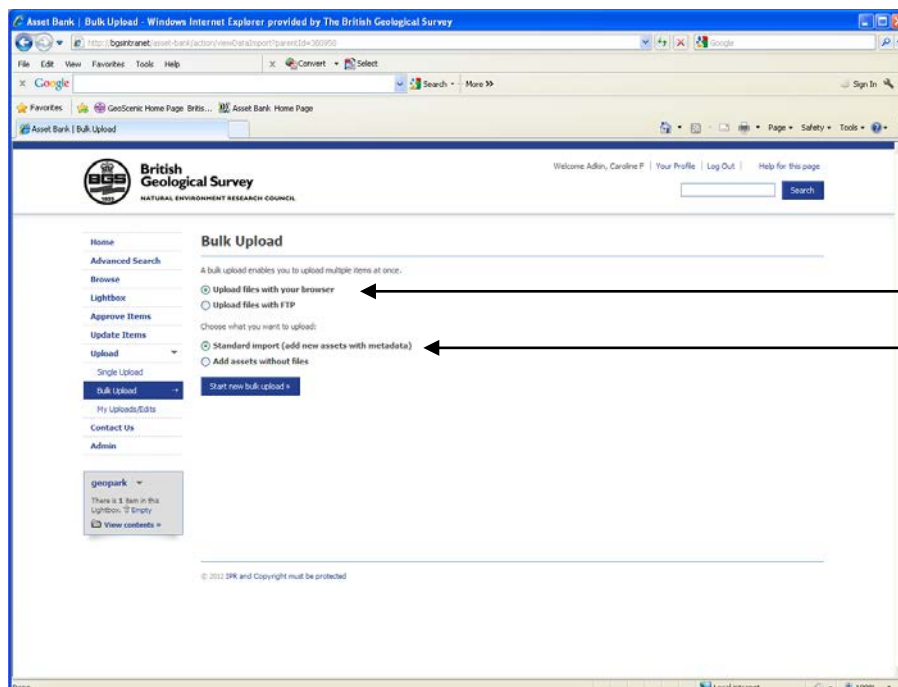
Asset Bank | Bulk Upload - Windows Internet Explorer provided by The British Geological Survey

http://bgsintranet/asset-bank/action/viewDataImport?parentId=380958

Google

File Edit View Favorites Tools Help

Convert Select

Google

Search More »

Sign In

Favorites GeoScenic Home Page Britis... Asset Bank Home Page

Asset Bank | Bulk Upload

Page Safety Tools

British Geological Survey
NATURAL ENVIRONMENT RESEARCH COUNCIL

Welcome Adlin, Caroline F | Your Profile | Log Out | Help for this page

Search

Home
Advanced Search
Browse
Lightbox
Approve Items
Update Items
Upload
Single Upload
Bulk Upload
My Uploads/Edits
Contact Us
Admin

geopark
There is 1 item in this Lightbox. Empty
View contents »

Bulk Upload

A bulk upload enables you to upload multiple items at once.

Upload files with your browser
Upload files with FTP

Choose what you want to upload:

Standard import (add new assets with metadata)
Add assets without files

Start new bulk upload »

© 2012 IPR and Copyright must be protected

Done